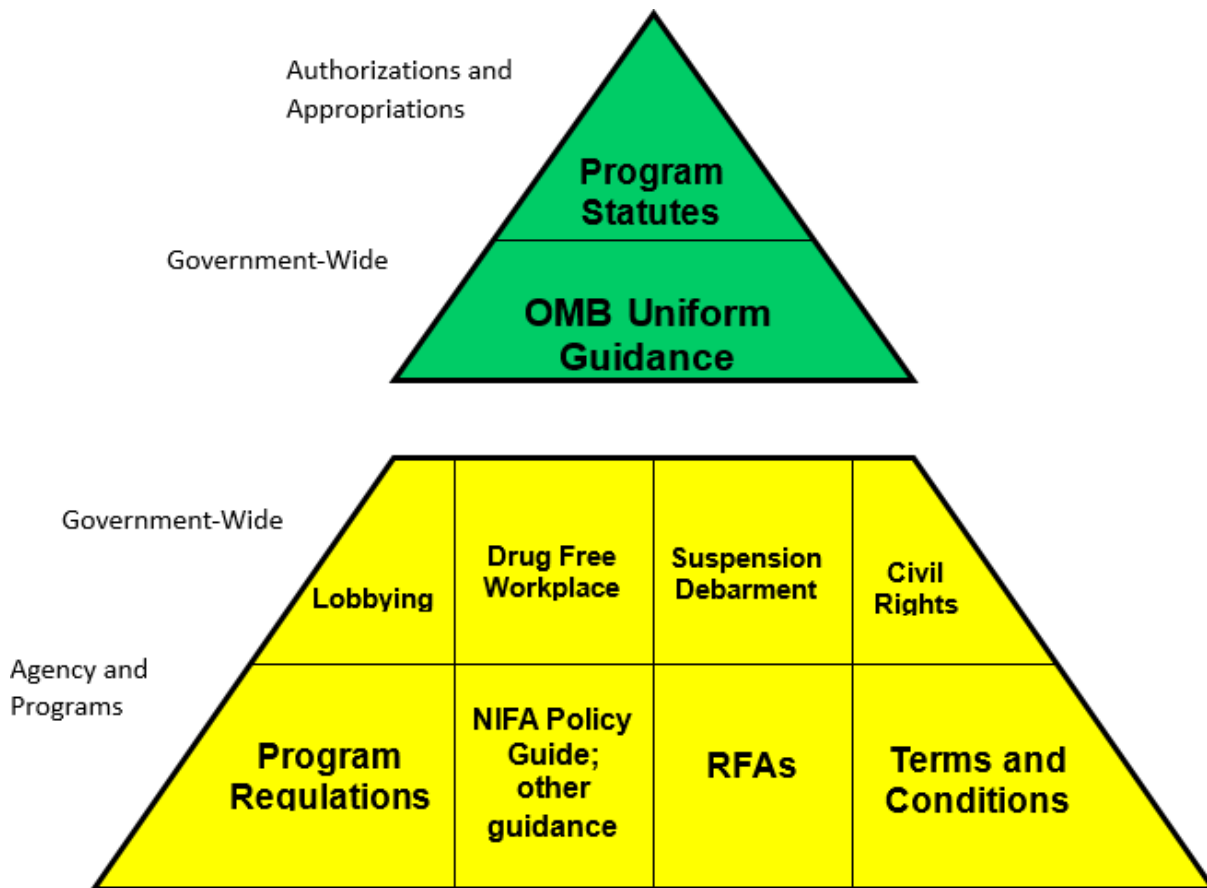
Authorizations and Appropriations

Program Statutes

Government-Wide

OMB Uniform Guidance

Government-Wide

Lobbying

Drug Free Workplace

Suspension Debarment

Civil Rights

Agency and Programs

Program Regulations

NIFA Policy Guide; other guidance

RFAs

Terms and Conditions